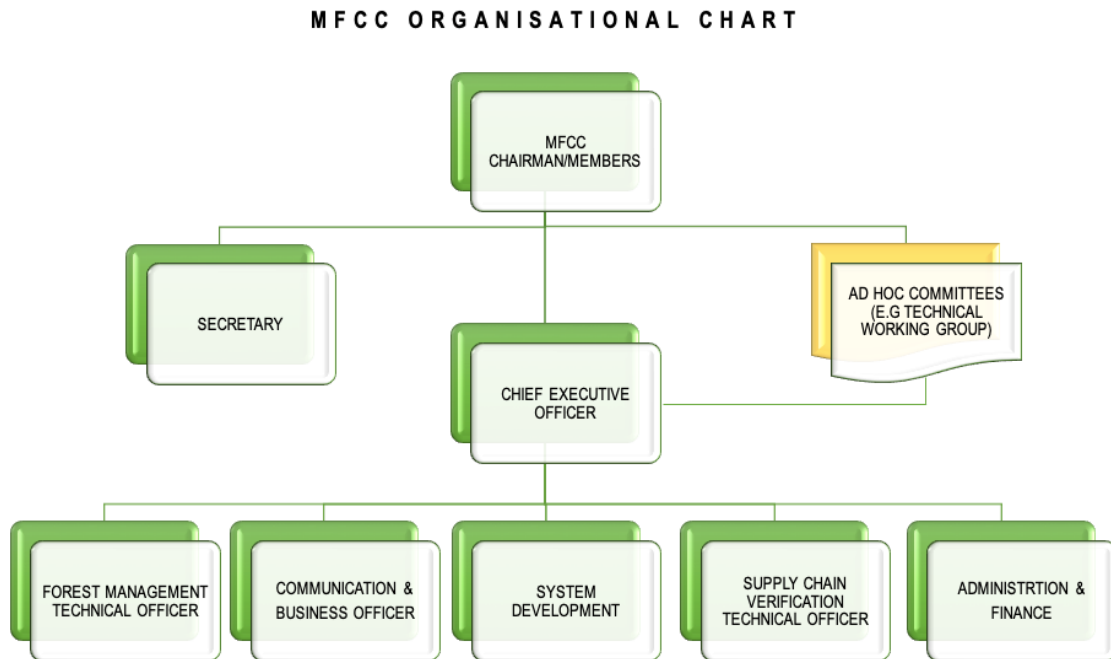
MFCC ORGANISATIONAL CHART

MFCC CHAIRMAN/MEMBERS

SECRETARY

AD HOC COMMITTEES (E.G TECHNICAL WORKING GROUP)

CHIEF EXECUTIVE OFFICER

FOREST MANAGEMENT TECHNICAL OFFICER

COMMUNICATION & BUSINESS OFFICER

SYSTEM DEVELOPMENT

SUPPLY CHAIN VERIFICATION TECHNICAL OFFICER

ADMINISTRTION & FINANCE